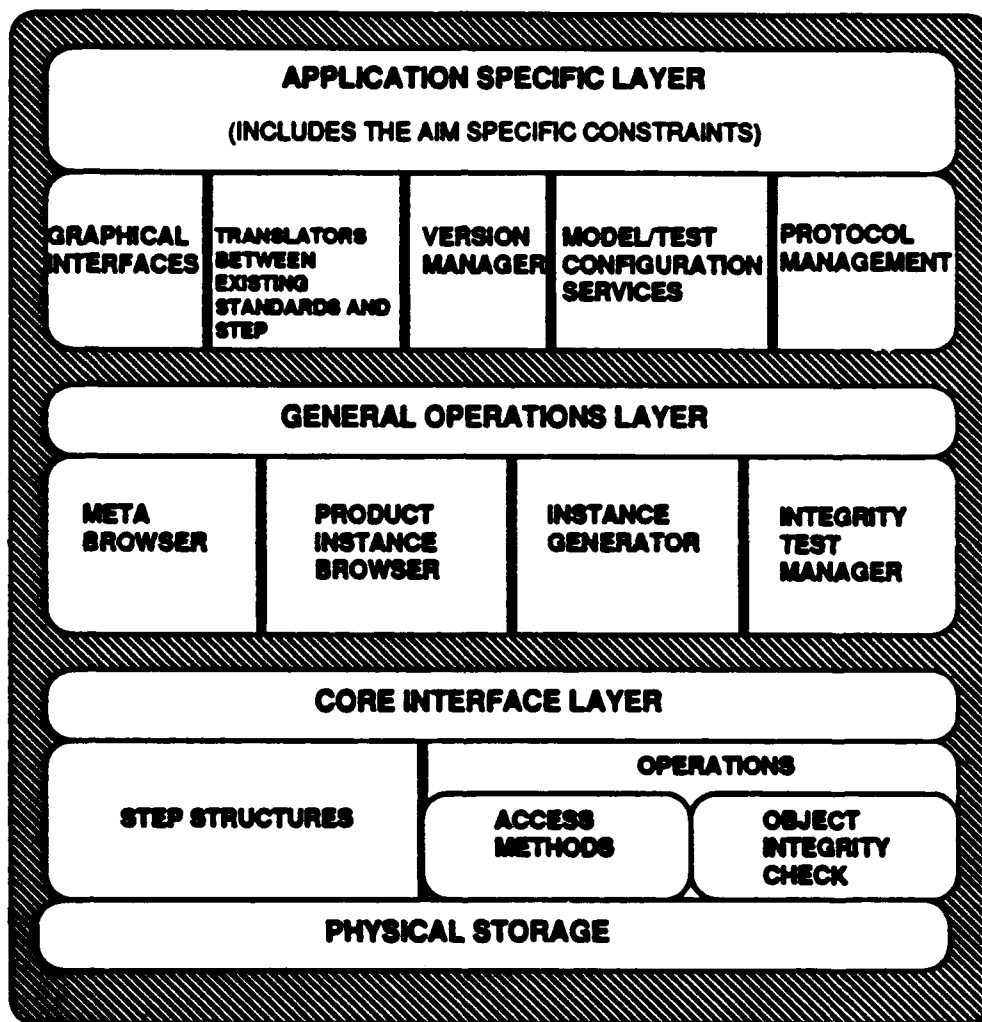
APPLICATION SPECIFIC LAYER
(INCLUDES THE AIM SPECIFIC CONSTRAINTS)

GRAPHICAL INTERFACES

TRANSLATORS BETWEEN EXISTING STANDARDS AND STEP

VERSION MANAGER

MODEL/TEST CONFIGURATION SERVICES

PROTOCOL MANAGEMENT

GENERAL OPERATIONS LAYER

META BROWSER

PRODUCT INSTANCE BROWSER

INSTANCE GENERATOR

INTEGRITY TEST MANAGER

CORE INTERFACE LAYER

STEP STRUCTURES

OPERATIONS

ACCESS METHODS

OBJECT INTEGRITY CHECK

PHYSICAL STORAGE